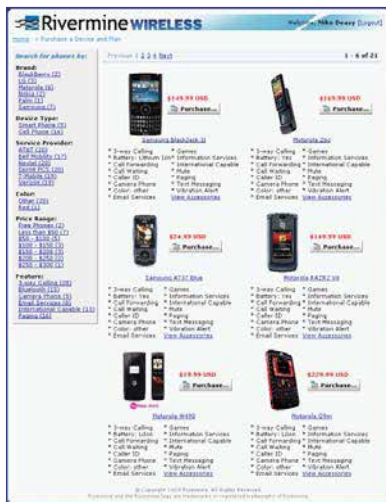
RivermineWIRELESS

Welcome, Niko Deary [Logout]

Home > Purchase a Device and Plan

Search for phones by:

Brand:
BlackBerry (2)
LG (3)
Motorola (6)
Nokia (2)
Palm (3)
Samsung (7)

Device Type:
Smart Phone (5)
Cell Phone (16)

Service Provider:
AT&T (16)
Bell Mobility (17)
Nextel (20)
Sprint PCS (20)
T-Mobile (19)
Verizon (19)

Color:
Other (20)
Red (1)

Price Range:
Free Phones (2)
Less than $50 (7)
$50 - $100 (5)
$100 - $150 (3)
$150 - $200 (3)
$200 - $250 (2)
$250 - $300 (1)

Feature:
3-way Calling (20)
Bluetooth (19)
Camera Phone (19)
Email Services (8)
International Capable (16)
Paging (16)

Previous 1 2 3 4 Next

1 - 6 of 21

$149.99 USD
Purchase...
Samsung BlackJack II
* 3-way Calling * Games
* Battery: Lithium Ion * Information Services
* Call Forwarding * International Capable
* Call Waiting * Mute
* Caller ID * Paging
* Camera Phone * Text Messaging
* Color: other * Vibration Alert
* Email Services View Accessories

$169.99 USD
Purchase...
Motorola Z6c
* 3-way Calling * Games
* Battery: Yes * Information Services
* Call Forwarding * International Capable
* Call Waiting * Mute
* Caller ID * Paging
* Camera Phone * Text Messaging
* Color: other * Vibration Alert
* Email Services View Accessories

$24.99 USD
Purchase...
Samsung A737 Blue
* 3-way Calling * Games
* Battery: Yes * Information Services
* Call Forwarding * International Capable
* Call Waiting * Mute
* Caller ID * Paging
* Camera Phone * Text Messaging
* Color: other * Vibration Alert
* Email Services View Accessories

$149.99 USD
Purchase...
Motorola RAZR2 V9
* 3-way Calling * Games
* Battery: Yes * Information Services
* Call Forwarding * International Capable
* Call Waiting * Mute
* Caller ID * Paging
* Camera Phone * Text Messaging
* Color: other * Vibration Alert
* Email Services View Accessories

$19.99 USD
Purchase...
Motorola W490
* 3-way Calling * Games
* Battery: Li-Ion * Information Services
* Call Forwarding * International Capable
* Call Waiting * Mute
* Caller ID * Paging
* Camera Phone * Text Messaging
* Color: other * Vibration Alert
* Email Services View Accessories

$229.99 USD
Purchase...
Motorola Q9m
* 3-way Calling * Games
* Battery: Li-Ion * Information Services
* Call Forwarding * International Capable
* Call Waiting * Mute
* Caller ID * Paging
* Camera Phone * Text Messaging
* Color: other * Vibration Alert
* Email Services View Accessories

© Copyright 2008 Rivermine. All rights reserved.
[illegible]